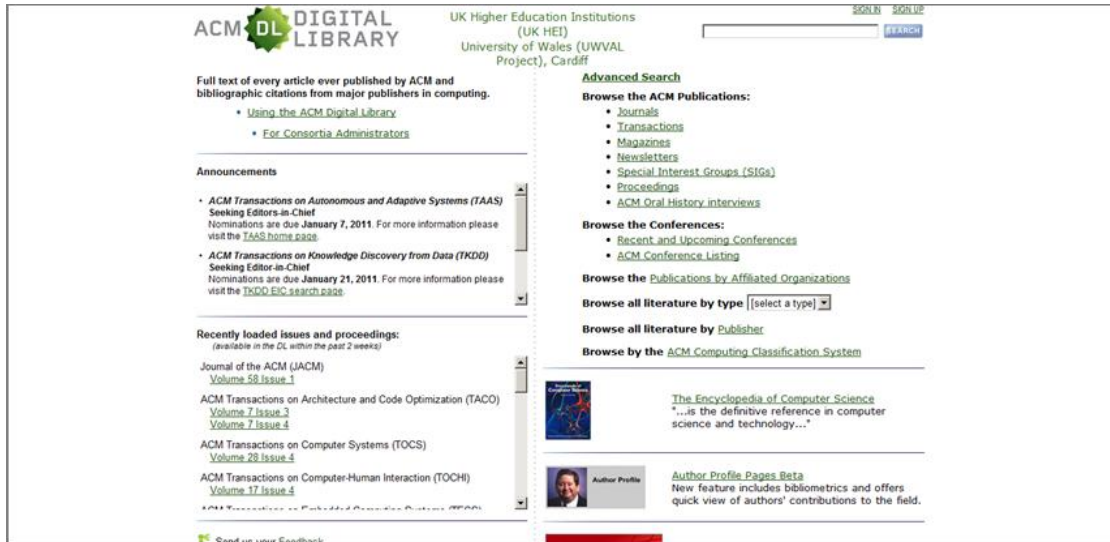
ACM DL DIGITAL LIBRARY

UK Higher Education Institutions (UK HEI) University of Wales (UWVAL Project), Cardiff

SIGN IN SIGN UP

SEARCH

Full text of every article ever published by ACM and bibliographic citations from major publishers in computing.

• Using the ACM Digital Library
• For Consortia Administrators

Announcements

• ACM Transactions on Autonomous and Adaptive Systems (TAAS) Seeking Editors-in-Chief
Nominations are due January 7, 2011. For more information please visit the TAAS home page.

• ACM Transactions on Knowledge Discovery from Data (TKDD) Seeking Editor-in-Chief
Nominations are due January 21, 2011. For more information please visit the TKDD EIC search page.

Recently loaded issues and proceedings:
(available in the DL within the past 2 weeks)

Journal of the ACM (JACM)
Volume 58 Issue 1

ACM Transactions on Architecture and Code Optimization (TACO)
Volume 7 Issue 3
Volume 7 Issue 4

ACM Transactions on Computer Systems (TOCS)
Volume 28 Issue 4

ACM Transactions on Computer-Human Interaction (TOCHI)
Volume 17 Issue 4

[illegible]

Send us your Feedback

Advanced Search

Browse the ACM Publications:
• Journals
• Transactions
• Magazines
• Newsletters
• Special Interest Groups (SIGs)
• Proceedings
• ACM Oral History interviews

Browse the Conferences:
• Recent and Upcoming Conferences
• ACM Conference Listing

Browse the Publications by Affiliated Organizations

Browse all literature by type [select a type]

Browse all literature by Publisher

Browse by the ACM Computing Classification System

The Encyclopedia of Computer Science
"...is the definitive reference in computer science and technology..."

Author Profile

Author Profile Pages Beta
New feature includes bibliometrics and offers quick view of authors' contributions to the field.